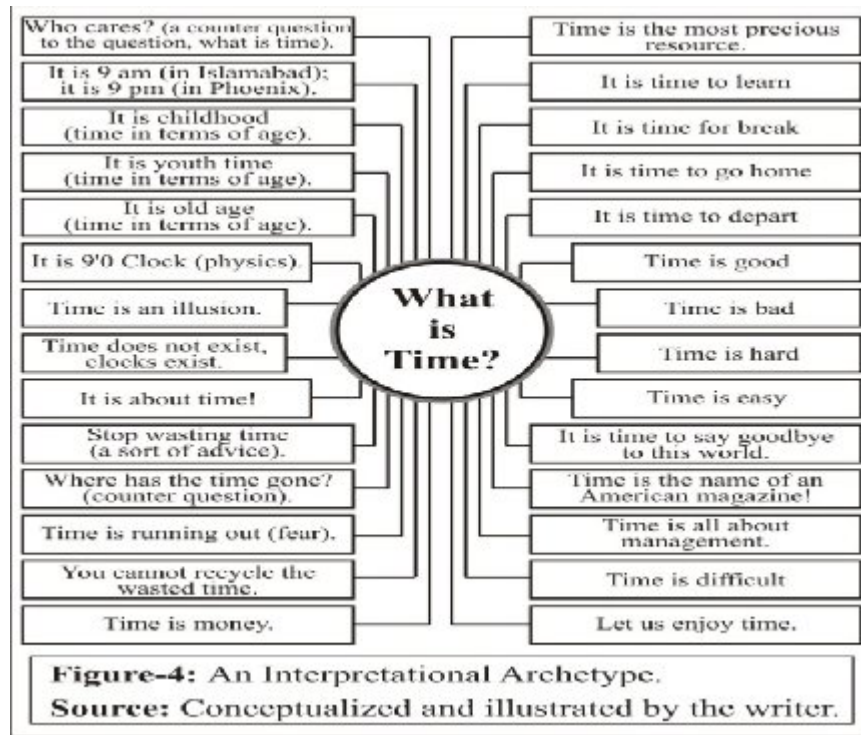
Who cares? (a counter question to the question, what is time).

It is 9 am (in Islamabad); it is 9 pm (in Phoenix).

It is childhood (time in terms of age).

It is youth time (time in terms of age).

It is old age (time in terms of age).

It is 9'0 Clock (physics).

Time is an illusion.

Time does not exist, clocks exist.

It is about time!

Stop wasting time (a sort of advice).

Where has the time gone? (counter question).

Time is running out (fear).

You cannot recycle the wasted time.

Time is money.

What is Time?

Time is the most precious resource.

It is time to learn

It is time for break

It is time to go home

It is time to depart

Time is good

Time is bad

Time is hard

Time is easy

It is time to say goodbye to this world.

Time is the name of an American magazine!

Time is all about management.

Time is difficult

Let us enjoy time.

Figure-4: An Interpretational Archetype.
Source: Conceptualized and illustrated by the writer.